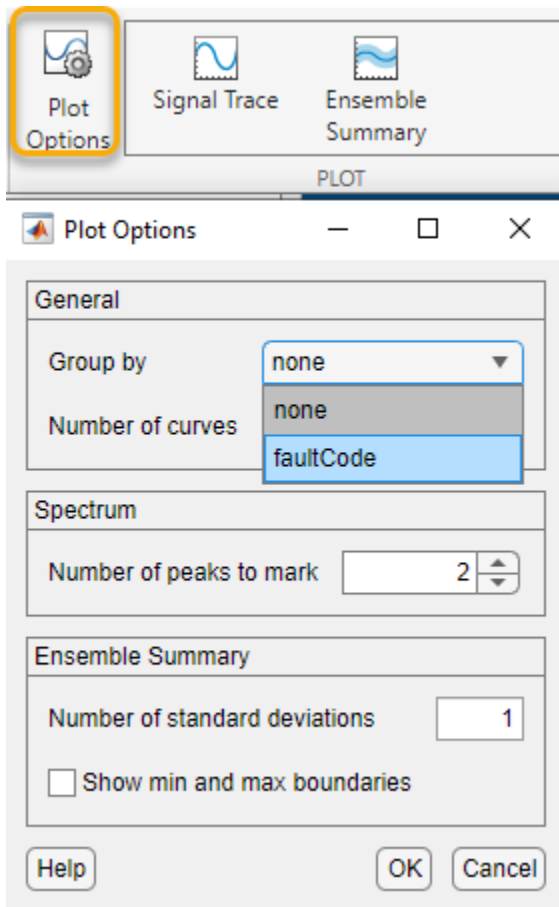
Plot Options

Signal Trace

Ensemble Summary

PLOT

Plot Options

General

Group by

none

Number of curves

none

faultCode

Spectrum

Number of peaks to mark

2

Ensemble Summary

Number of standard deviations

1

Show min and max boundaries

Help

OK

Cancel